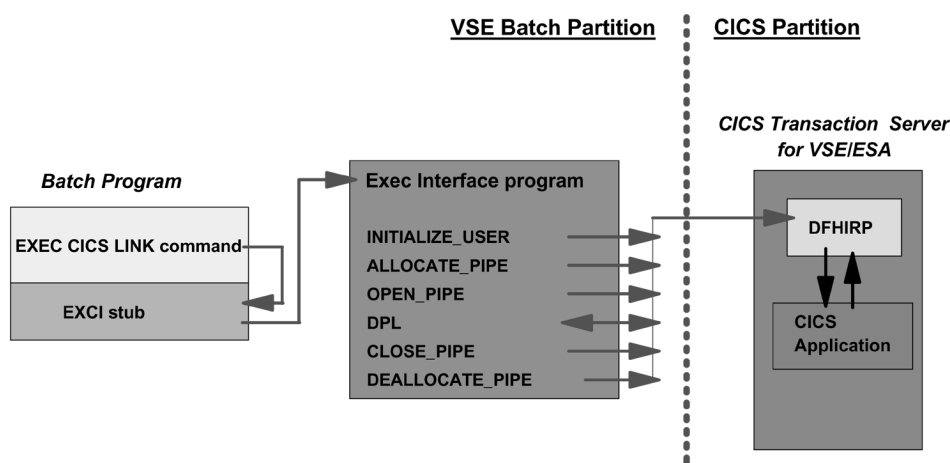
VSE Batch Partition

CICS Partition

CICS Transaction Server for VSE/ESA

Batch Program

EXEC CICS LINK command

EXCI stub

Exec Interface program

INITIALIZE_USER

ALLOCATE_PIPE

OPEN_PIPE

DPL

CLOSE_PIPE

DEALLOCATE_PIPE

DFHIRP

CICS Application